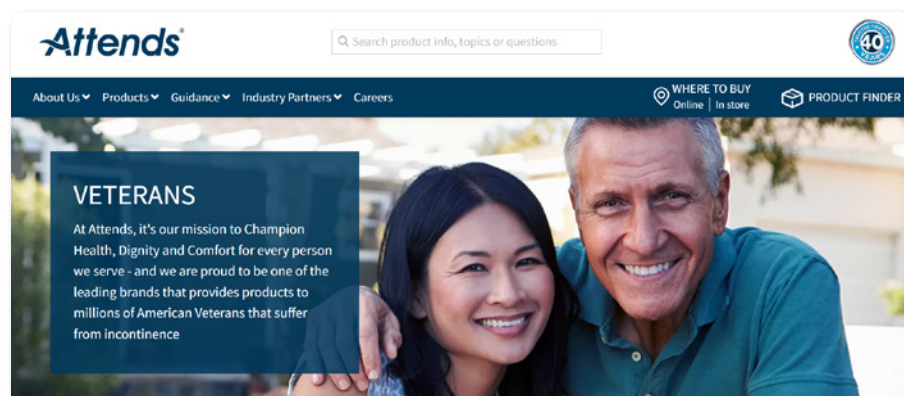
Attends®

Search product info, topics or questions

40 YEARS

About Us Products Guidance Industry Partners Careers

WHERE TO BUY
Online | In store

PRODUCT FINDER

VETERANS

At Attends, it's our mission to Champion Health, Dignity and Comfort for every person we serve - and we are proud to be one of the leading brands that provides products to millions of American Veterans that suffer from incontinence